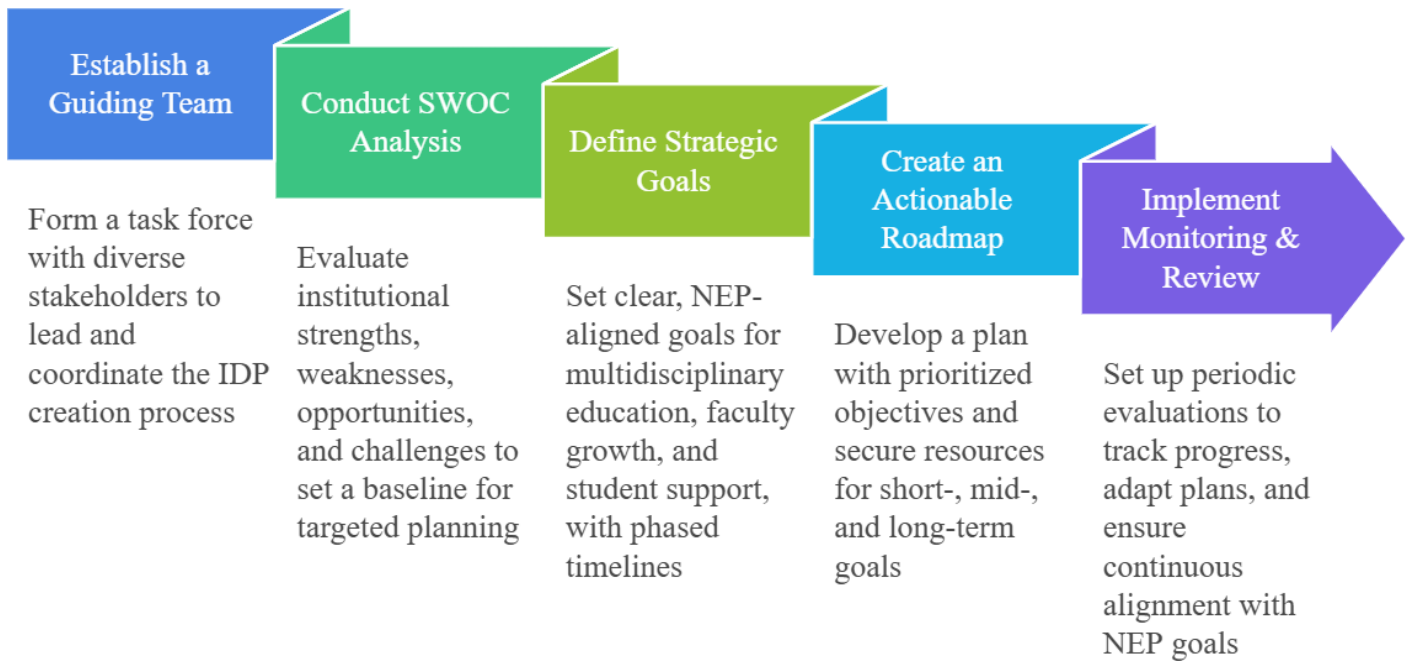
Establish a Guiding Team

Form a task force with diverse stakeholders to lead and coordinate the IDP creation process

Conduct SWOC Analysis

Evaluate institutional strengths, weaknesses, opportunities, and challenges to set a baseline for targeted planning

Define Strategic Goals

Set clear, NEP-aligned goals for multidisciplinary education, faculty growth, and student support, with phased timelines

Create an Actionable Roadmap

Develop a plan with prioritized objectives and secure resources for short-, mid-, and long-term goals

Implement Monitoring & Review

Set up periodic evaluations to track progress, adapt plans, and ensure continuous alignment with NEP goals